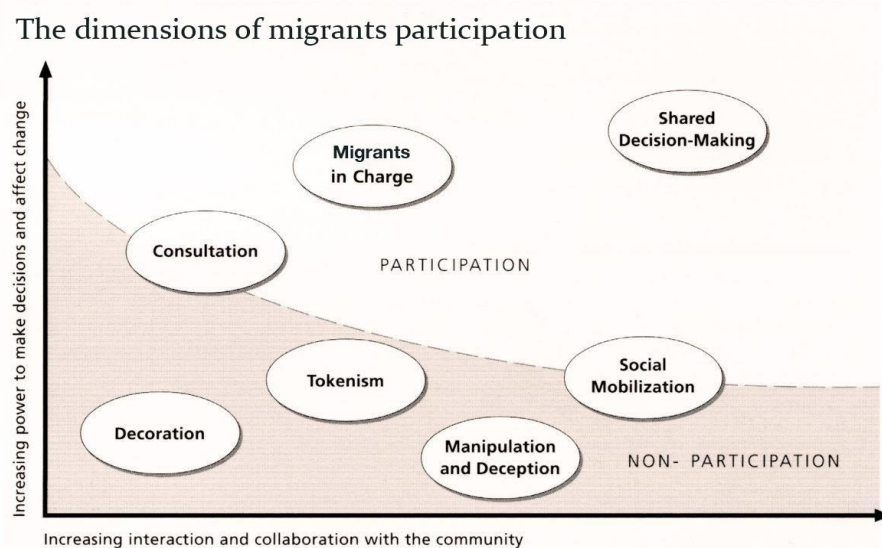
The dimensions of migrants participation

Increasing power to make decisions and affect change

Shared Decision-Making

Migrants in Charge

Consultation

PARTICIPATION

Tokenism

Social Mobilization

Decoration

Manipulation and Deception

NON- PARTICIPATION

Increasing interaction and collaboration with the community